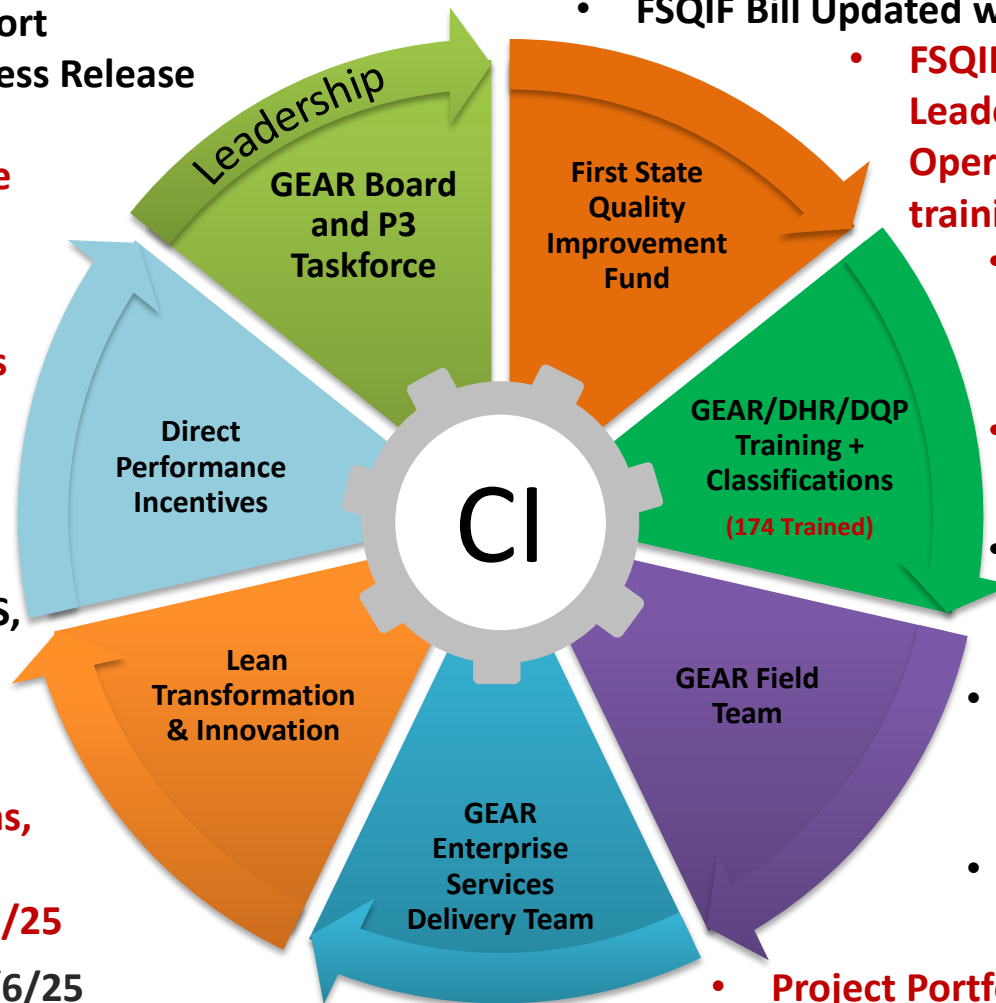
ort
ess Release

e

s

s,

ns,

/25

6/25

• FSQIF Bill Updated w

• FSQII
Leade
Oper
traini

•

•

•

•

•

• Project Portf

Leadership

GEAR Board and P3 Taskforce

First State Quality Improvement Fund

GEAR/DHR/DQP Training + Classifications
(174 Trained)

GEAR Field Team

GEAR Enterprise Services Delivery Team

Lean Transformation & Innovation

Direct Performance Incentives

CI